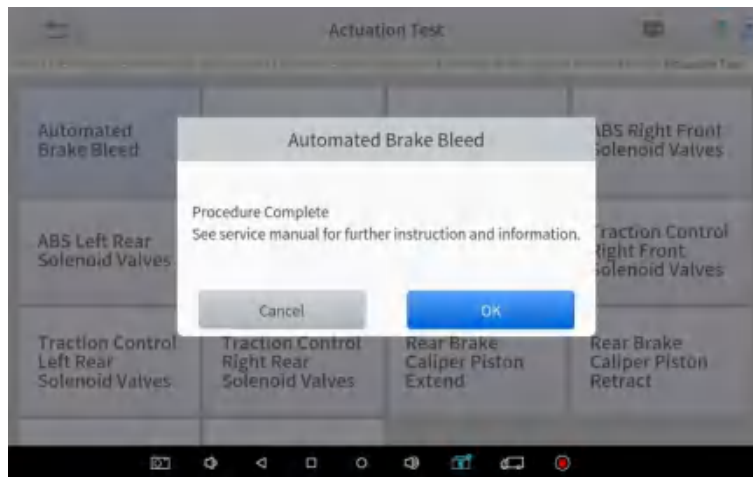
Actuation Test

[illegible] Actuation Test

Automated Brake Bleed

ABS Right Front Solenoid Valves

ABS Left Rear Solenoid Valves

Traction Control Right Front Solenoid Valves

Traction Control Left Rear Solenoid Valves

Traction Control Right Rear Solenoid Valves

Rear Brake Caliper Piston Extend

Rear Brake Caliper Piston Retract

Automated Brake Bleed

Procedure Complete
See service manual for further instruction and information.

Cancel

OK